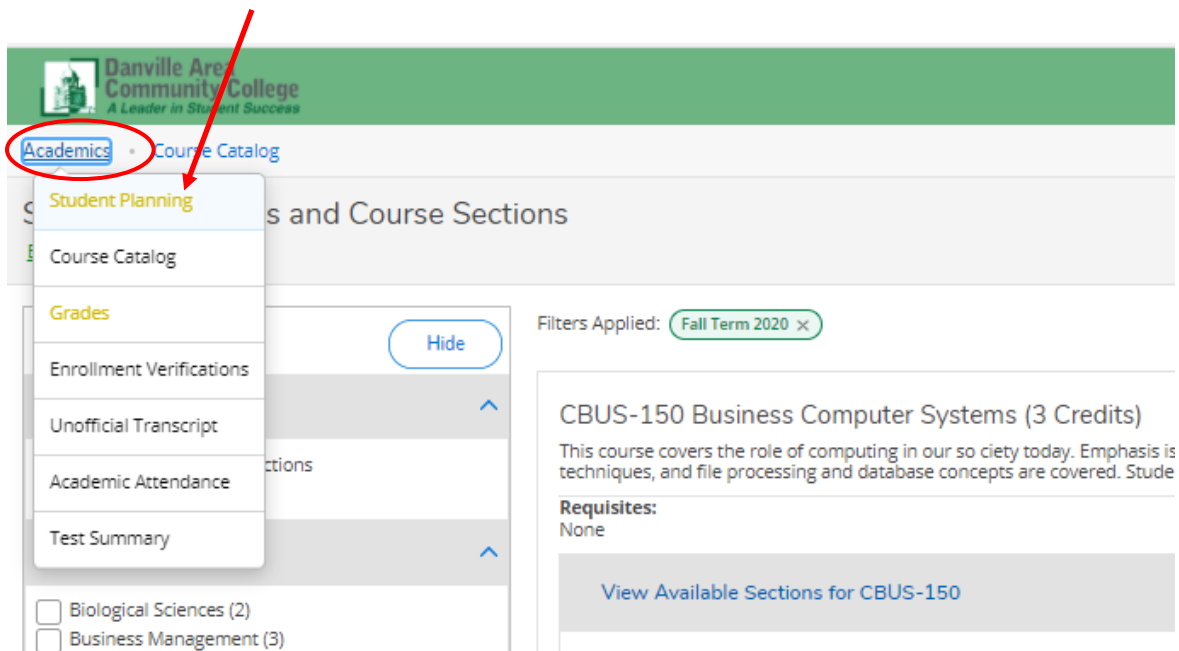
Danville Area Community College
A Leader in Student Success

Academics • Course Catalog

Student Planning

S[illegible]s and Course Sections

Course Catalog

Grades

Hide

Enrollment Verifications

Unofficial Transcript

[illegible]ctions

Academic Attendance

Test Summary

Biological Sciences (2)

Business Management (3)

Filters Applied: Fall Term 2020 ×

CBUS-150 Business Computer Systems (3 Credits)

This course covers the role of computing in our so ciety today. Emphasis is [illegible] techniques, and file processing and database concepts are covered. Stude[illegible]

Requisites:
None

View Available Sections for CBUS-150